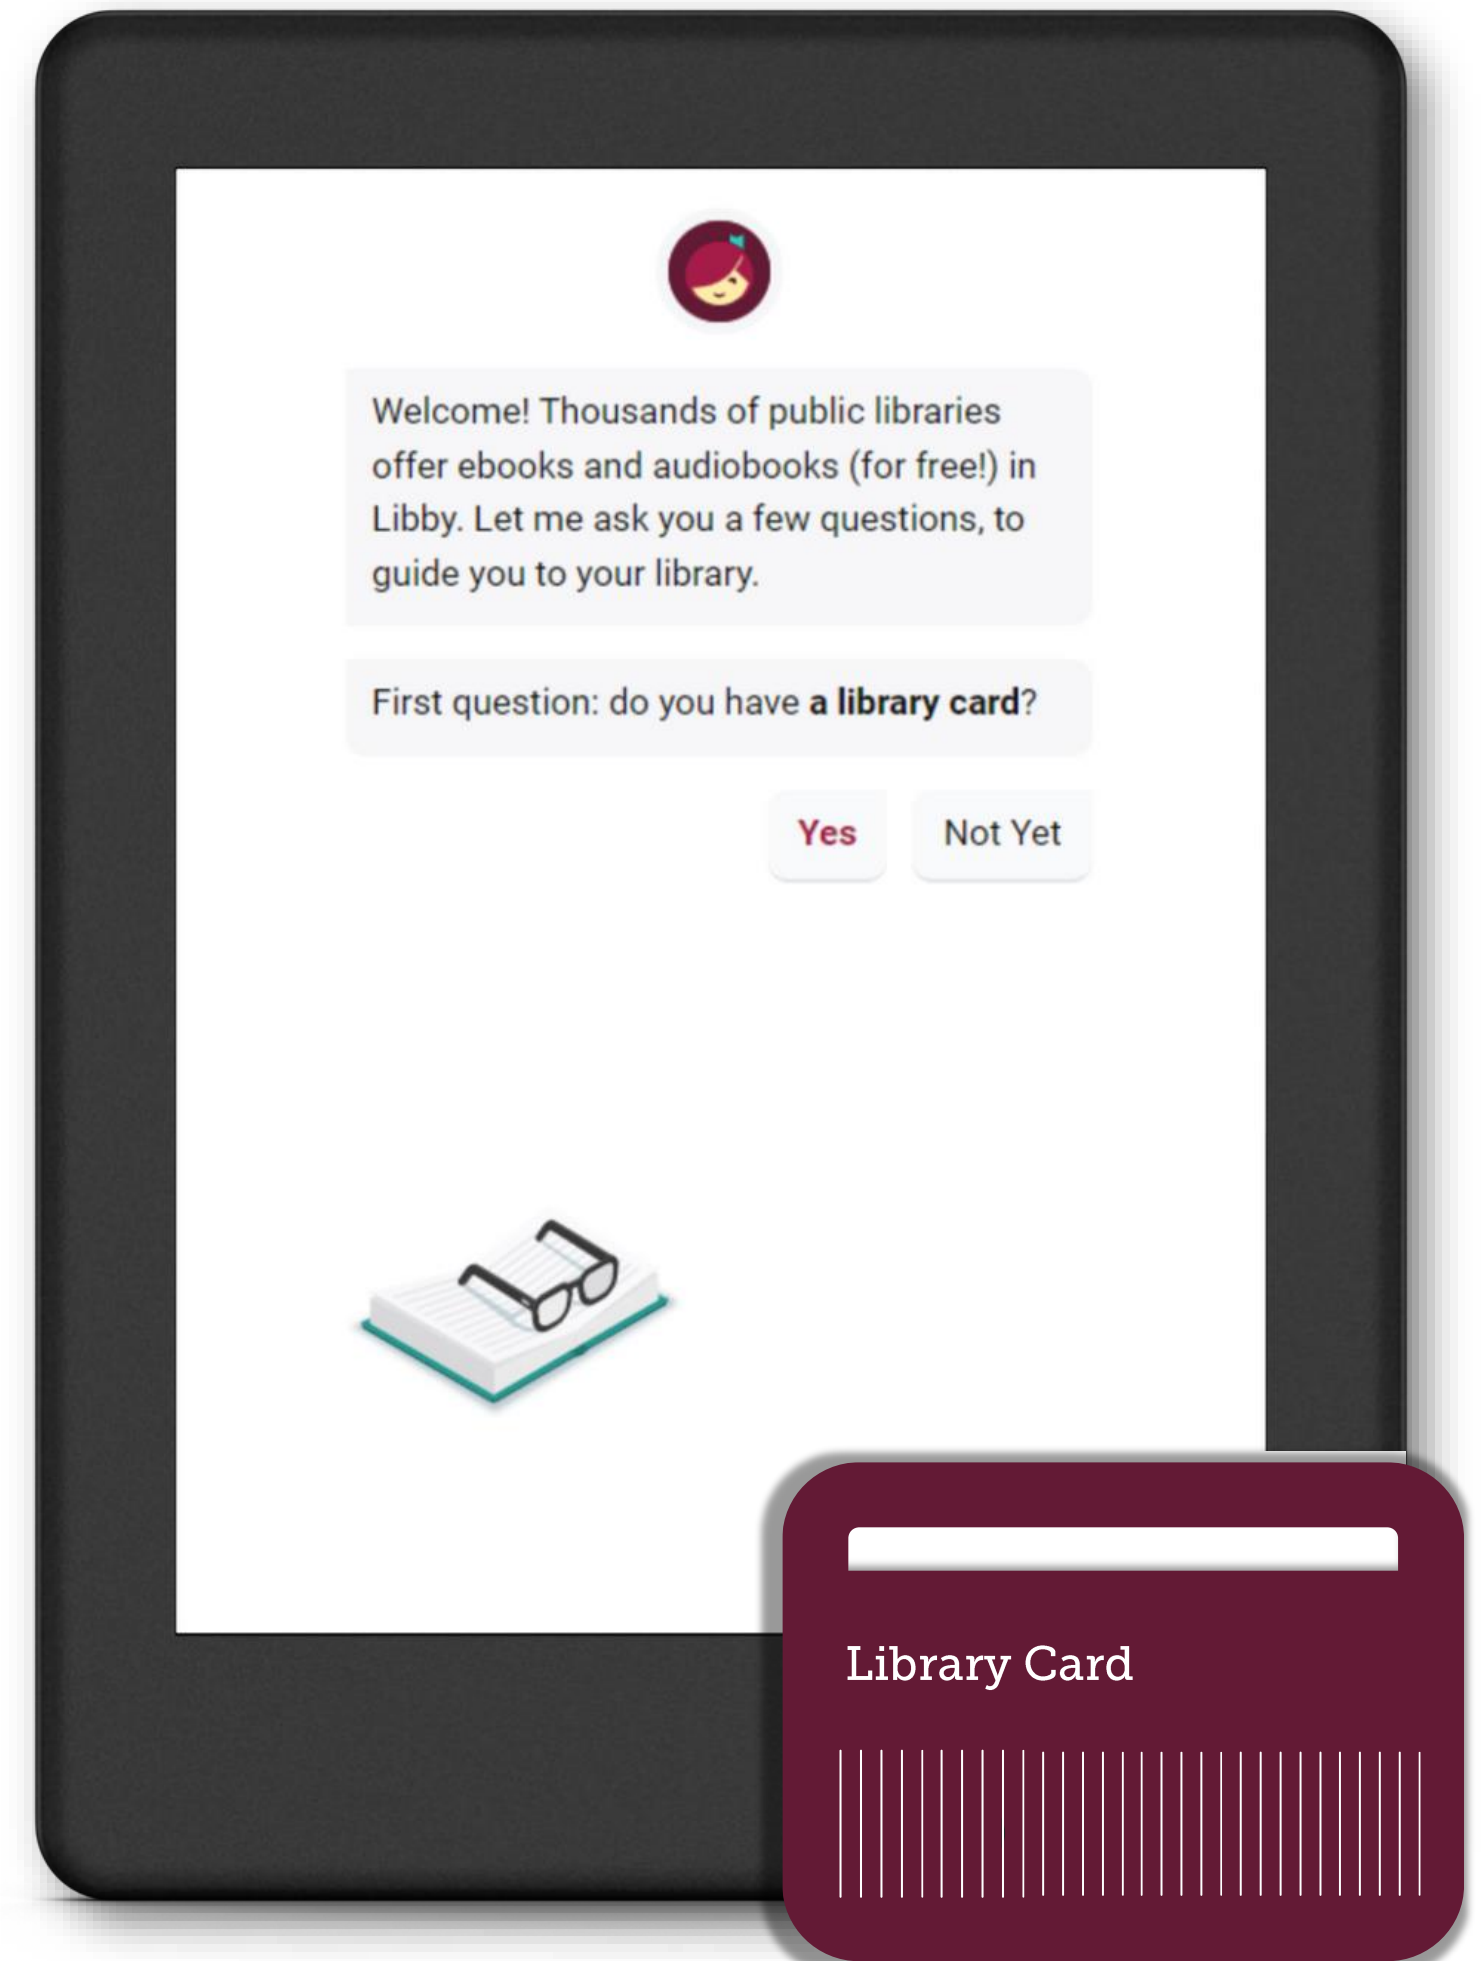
Welcome! Thousands of public libraries offer ebooks and audiobooks (for free!) in Libby. Let me ask you a few questions, to guide you to your library.

First question: do you have **a library card**?

Yes

Not Yet

Library Card